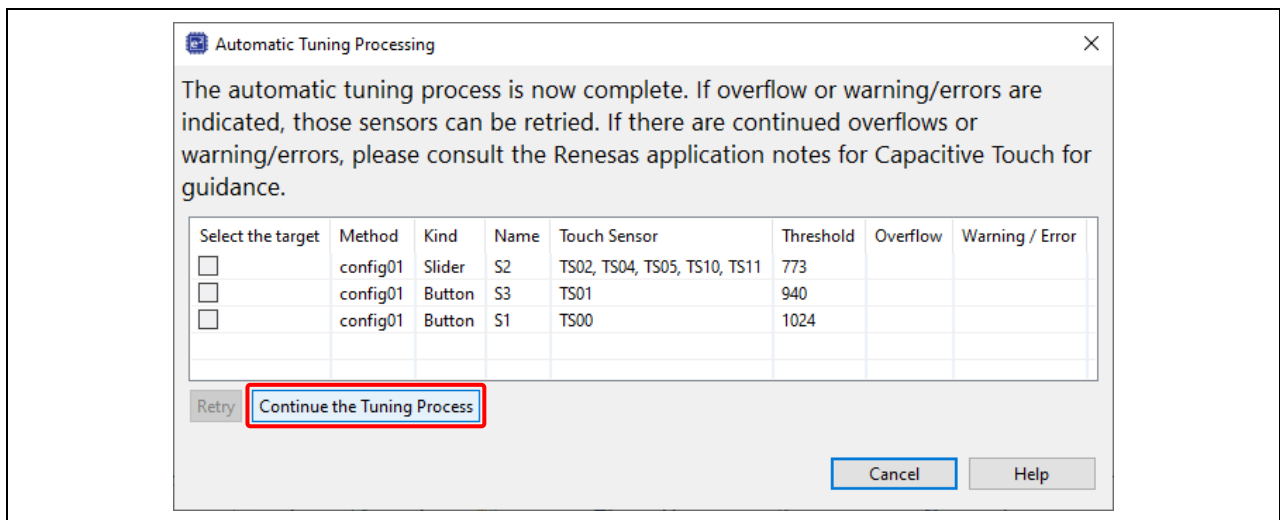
Automatic Tuning Processing

The automatic tuning process is now complete. If overflow or warning/errors are indicated, those sensors can be retried. If there are continued overflows or warning/errors, please consult the Renesas application notes for Capacitive Touch for guidance.

| Select the target | Method | Kind | Name | Touch Sensor | Threshold | Overflow | Warning / Error |
|---|---|---|---|---|---|---|---|
| ☐ | config01 | Slider | S2 | TS02, TS04, TS05, TS10, TS11 | 773 | | |
| ☐ | config01 | Button | S3 | TS01 | 940 | | |
| ☐ | config01 | Button | S1 | TS00 | 1024 | | |

Retry
Continue the Tuning Process

Cancel
Help